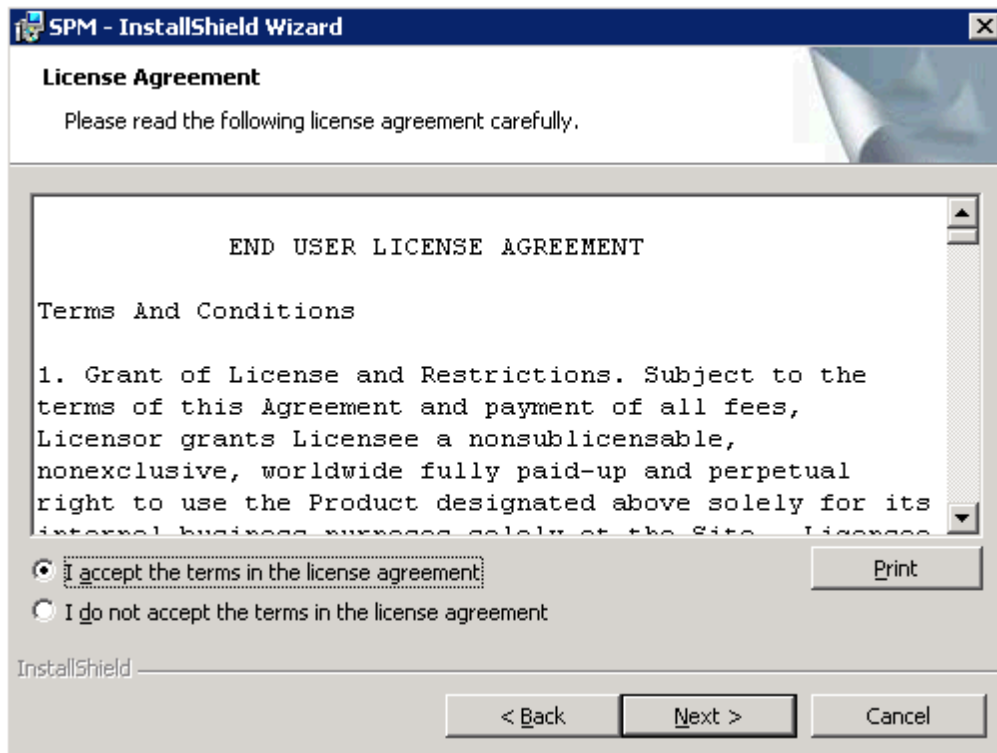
SPM - InstallShield Wizard

License Agreement

Please read the following license agreement carefully.

END USER LICENSE AGREEMENT

Terms And Conditions

1. Grant of License and Restrictions. Subject to the terms of this Agreement and payment of all fees, Licensor grants Licensee a nonsublicensable, nonexclusive, worldwide fully paid-up and perpetual right to use the Product designated above solely for its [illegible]

I accept the terms in the license agreement

Print

I do not accept the terms in the license agreement

InstallShield

< Back

Next >

Cancel